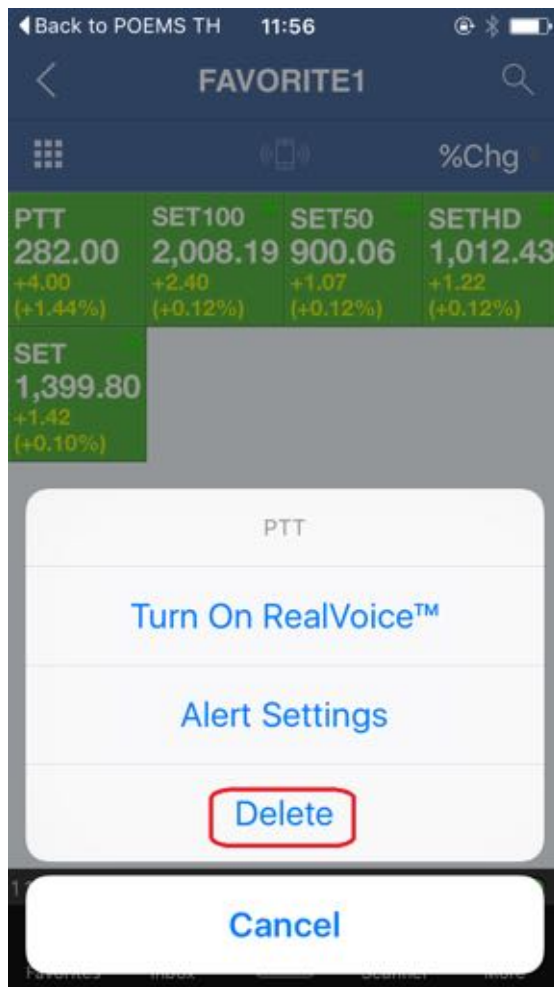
◀Back to POEMS TH 11:56

FAVORITE1

%Chg

PTT
282.00
+4.00
(+1.44%)

SET100
2,008.19
+2.40
(+0.12%)

SET50
900.06
+1.07
(+0.12%)

SETHD
1,012.43
+1.22
(+0.12%)

SET
1,399.80
+1.42
(+0.10%)

PTT

Turn On RealVoice™

Alert Settings

Delete

Cancel